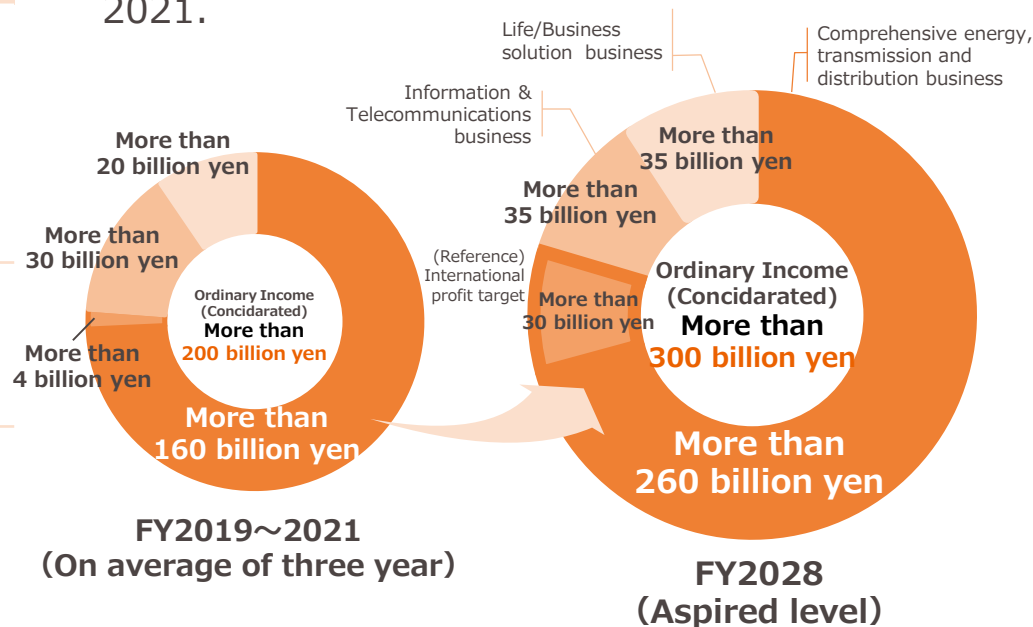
2021.

Life/Business solution business

Comprehensive energy, transmission and distribution business

Information & Telecommunications business

More than 20 billion yen

More than 30 billion yen

More than 4 billion yen

Ordinary Income (Concidarated)
More than
200 billion yen

More than 160 billion yen

FY2019～2021
(On average of three year)

More than 35 billion yen

More than 35 billion yen

(Reference) International profit target

More than 30 billion yen

Ordinary Income (Concidarated)
More than
300 billion yen

More than 260 billion yen

FY2028
(Aspired level)